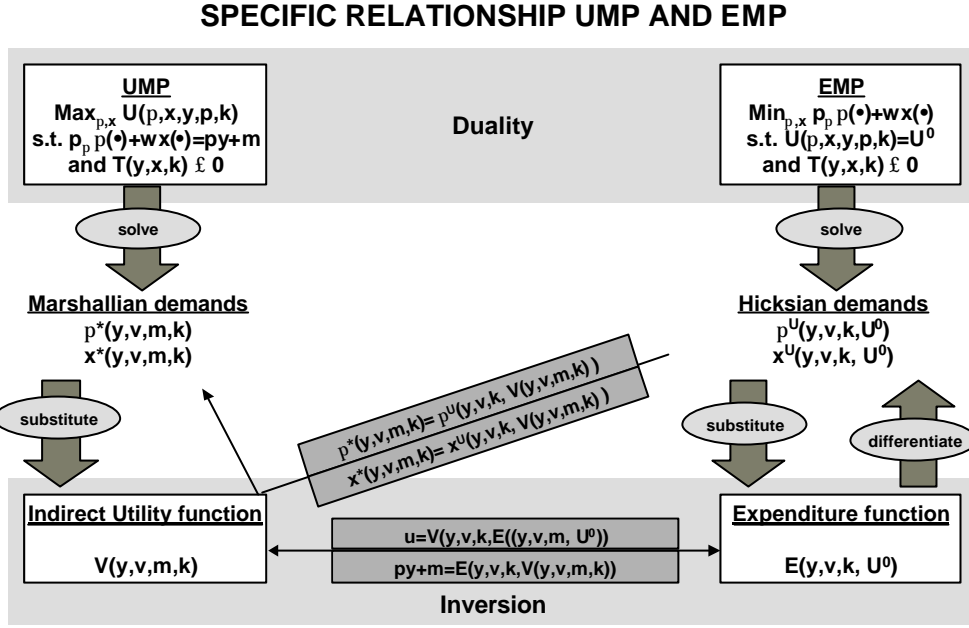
SPECIFIC RELATIONSHIP UMP AND EMP

UMP
$\text{Max}_{p,x}$ U(p,x,y,p,k)
s.t. $p_p$ p(•)+wx(•)=py+m
and T(y,x,k) £ 0

Duality

EMP
$\text{Min}_{p,x}$ $p_p$ p(•)+wx(•)
s.t. U(p,x,y,p,k)=$U^0$
and T(y,x,k) £ 0

solve

solve

Marshallian demands
p*(y,v,m,k)
x*(y,v,m,k)

Hicksian demands
$p^U$(y,v,k,$U^0$)
$x^U$(y,v,k, $U^0$)

p*(y,v,m,k)= $p^U$(y,v,k, V(y,v,m,k) )
x*(y,v,m,k)= $x^U$(y,v,k, V(y,v,m,k) )

substitute

substitute

differentiate

Indirect Utility function
V(y,v,m,k)

u=V(y,v,k,E((y,v,m, $U^0$))
py+m=E(y,v,k,V(y,v,m,k))

Expenditure function
E(y,v,k, $U^0$)

Inversion